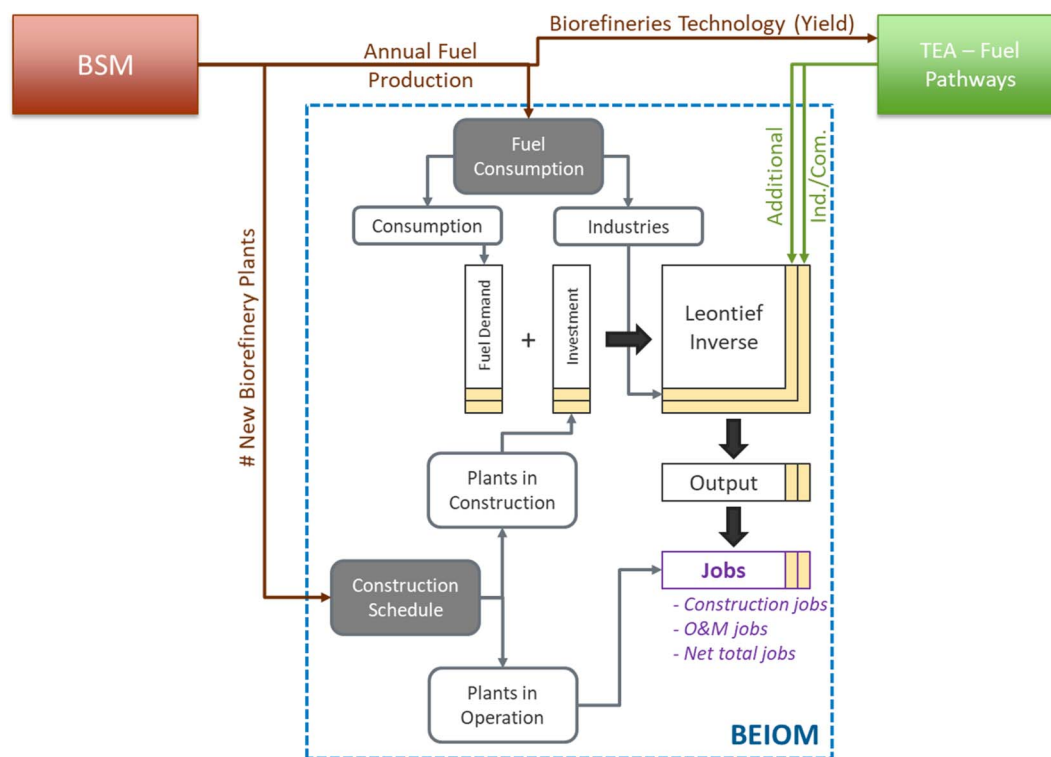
BSM

Annual Fuel Production

Biorefineries Technology (Yield)

TEA – Fuel Pathways

# New Biorefinery Plants

Fuel Consumption

Consumption

Industries

Additional

Ind./Com.

Fuel Demand

+

Investment

Leontief Inverse

Output

Jobs

- Construction jobs
- O&M jobs
- Net total jobs

Plants in Construction

Construction Schedule

Plants in Operation

BEIOM